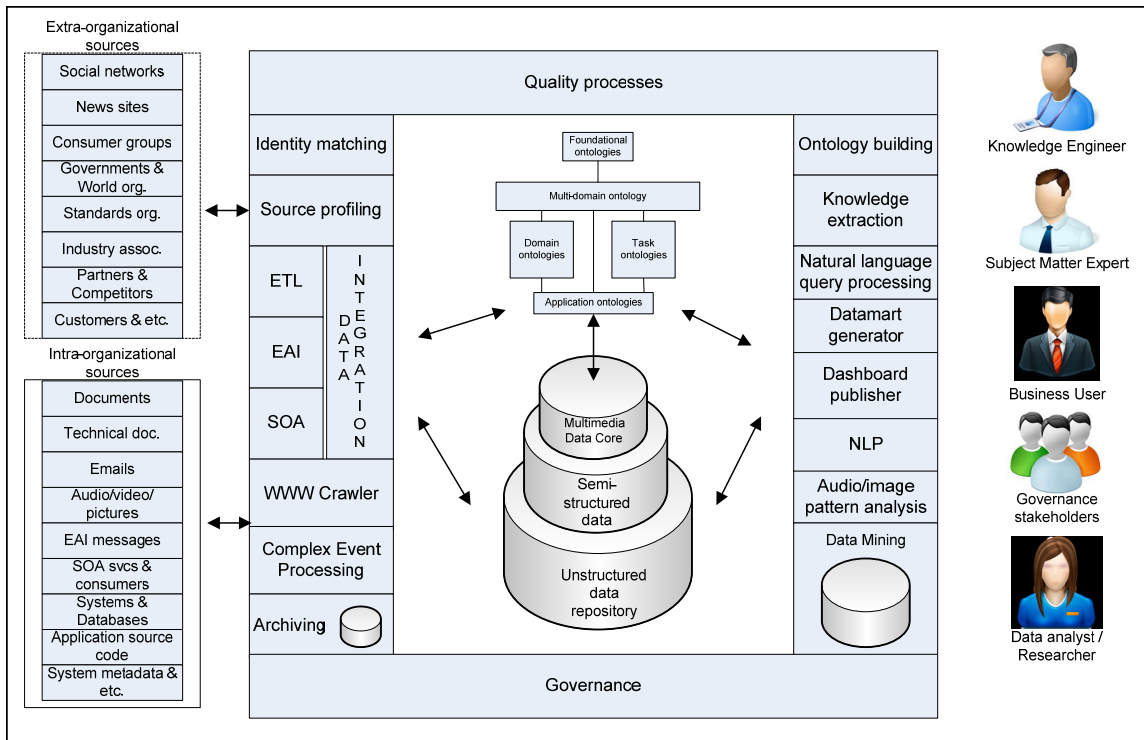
Extra-organizational sources

Social networks

News sites

Consumer groups

Governments & World org.

Standards org.

Industry assoc.

Partners & Competitors

Customers & etc.

Intra-organizational sources

Documents

Technical doc.

Emails

Audio/video/ pictures

EAI messages

SOA svcs & consumers

Systems & Databases

Application source code

System metadata & etc.

Quality processes

Identity matching

Source profiling

ETL

EAI

SOA

DATA INTEGRATION

WWW Crawler

Complex Event Processing

Archiving

Foundational ontologies

Multi-domain ontology

Domain ontologies

Task ontologies

Application ontologies

Multimedia Data Core

Semi-structured data

Unstructured data repository

Ontology building

Knowledge extraction

Natural language query processing

Datamart generator

Dashboard publisher

NLP

Audio/image pattern analysis

Data Mining

Governance

Knowledge Engineer

Subject Matter Expert

Business User

Governance stakeholders

Data analyst / Researcher